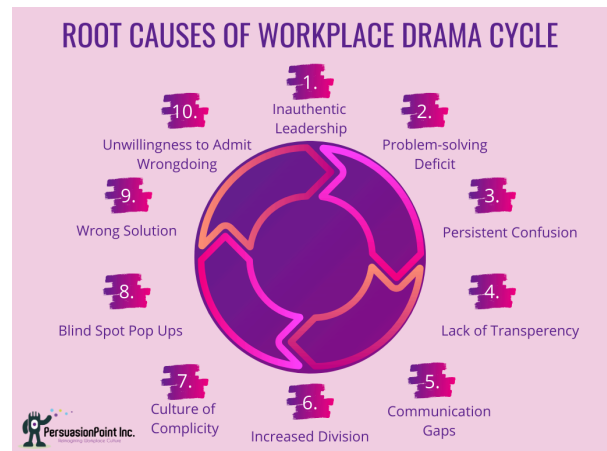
ROOT CAUSES OF WORKPLACE DRAMA CYCLE

1. Inauthentic Leadership

2. Problem-solving Deficit

3. Persistent Confusion

4. Lack of Transperency

5. Communication Gaps

6. Increased Division

7. Culture of Complicity

8. Blind Spot Pop Ups

9. Wrong Solution

10. Unwillingness to Admit Wrongdoing

PersuasionPoint Inc.
Reimagining Workplace Culture